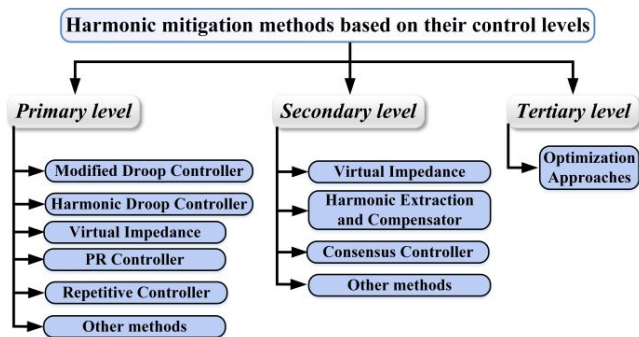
Harmonic mitigation methods based on their control levels

Primary level

Modified Droop Controller

Harmonic Droop Controller

Virtual Impedance

PR Controller

Repetitive Controller

Other methods

Secondary level

Virtual Impedance

Harmonic Extraction and Compensator

Consensus Controller

Other methods

Tertiary level

Optimization Approaches